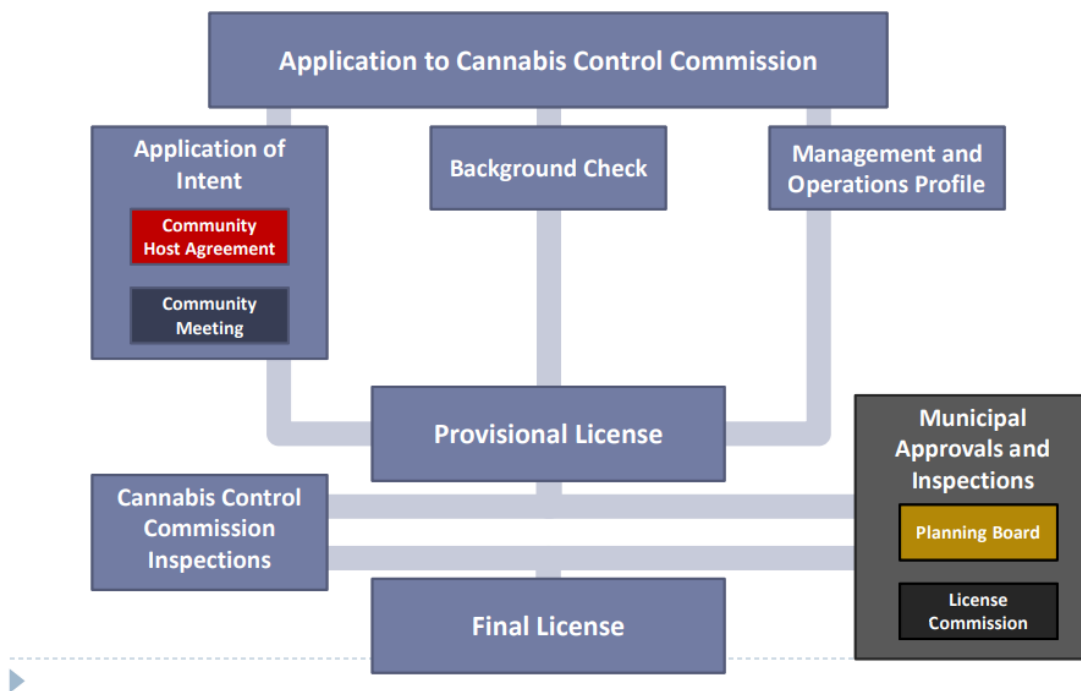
Application to Cannabis Control Commission

Application of Intent

Community Host Agreement

Community Meeting

Background Check

Management and Operations Profile

Provisional License

Municipal Approvals and Inspections

Planning Board

License Commission

Cannabis Control Commission Inspections

Final License